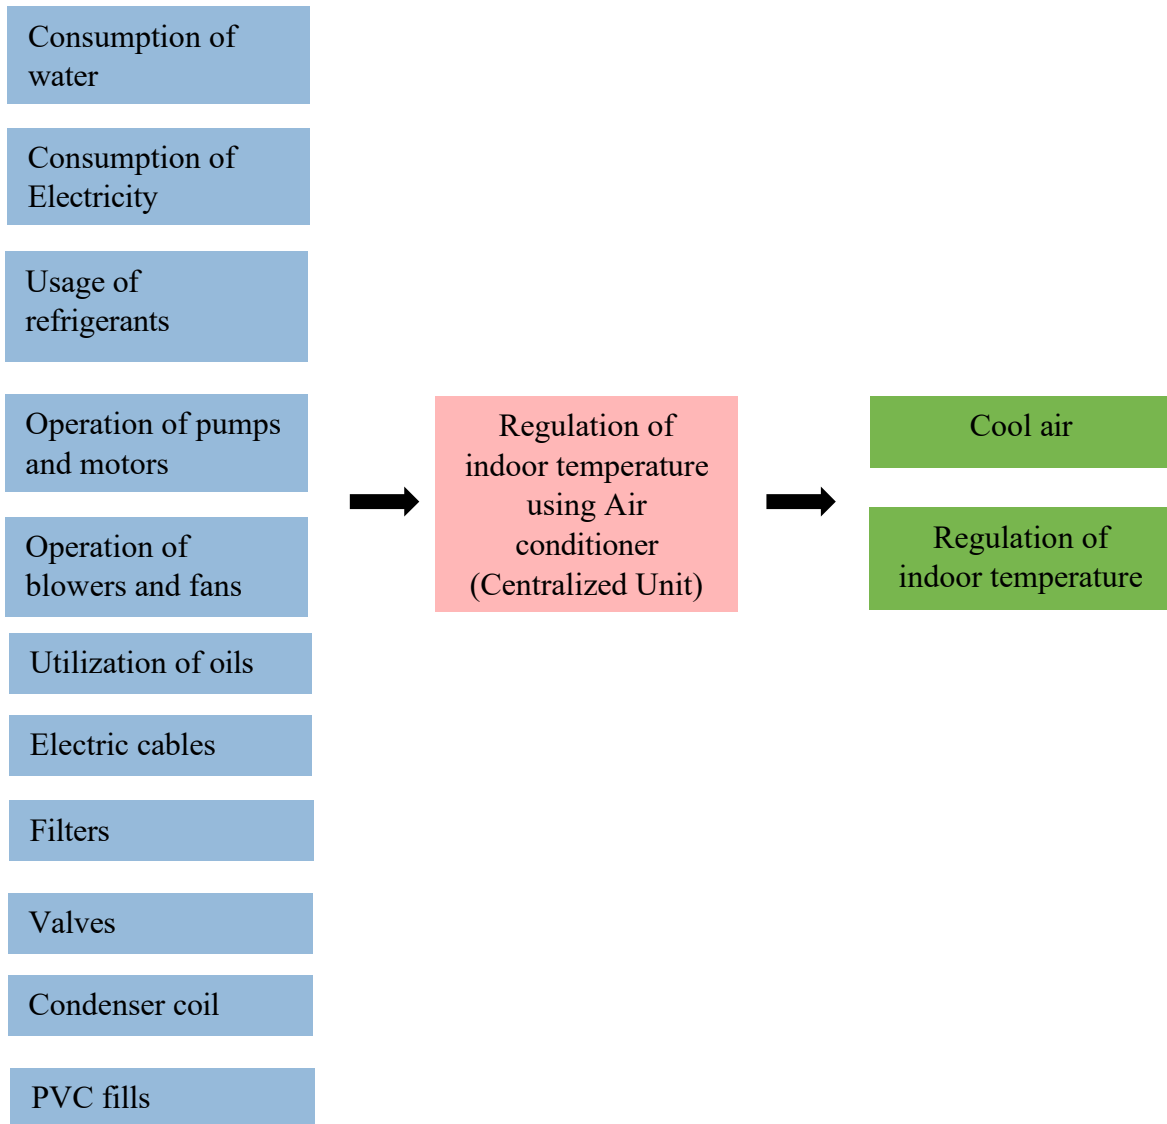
Consumption of water

Consumption of Electricity

Usage of refrigerants

Operation of pumps and motors

Operation of blowers and fans

Utilization of oils

Electric cables

Filters

Valves

Condenser coil

PVC fills

Regulation of indoor temperature using Air conditioner (Centralized Unit)

Cool air

Regulation of indoor temperature